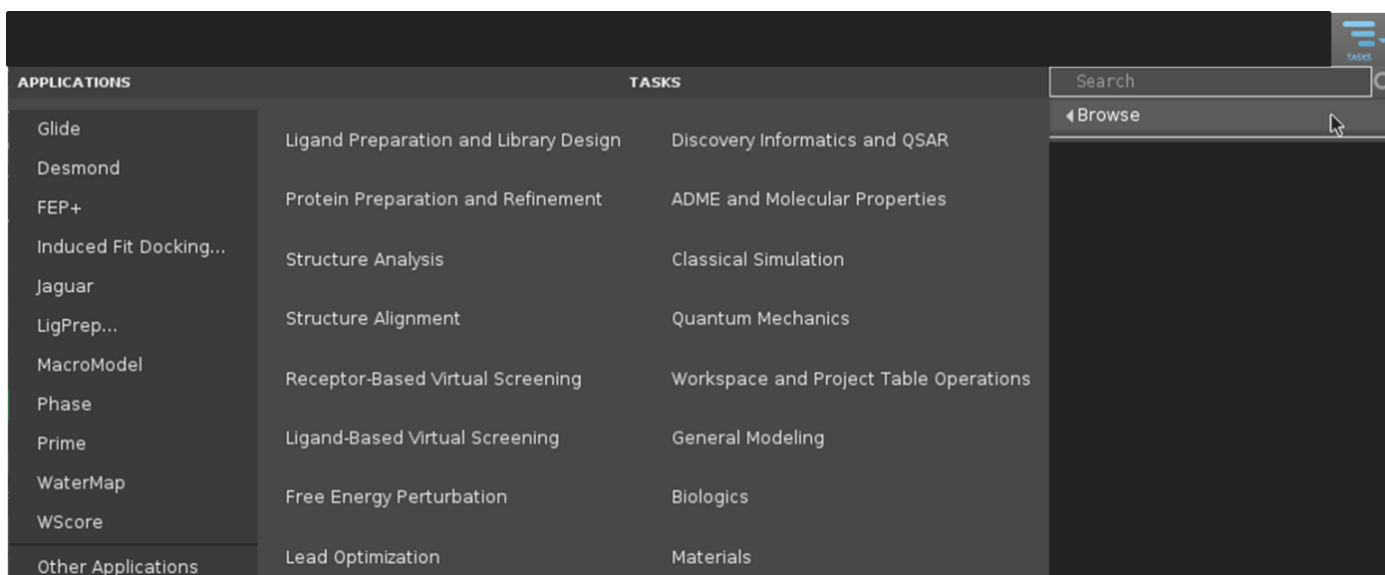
TASKS

APPLICATIONS

Glide
Desmond
FEP+
Induced Fit Docking...
Jaguar
LigPrep...
MacroModel
Phase
Prime
WaterMap
WScore
Other Applications

TASKS

Ligand Preparation and Library Design
Protein Preparation and Refinement
Structure Analysis
Structure Alignment
Receptor-Based Virtual Screening
Ligand-Based Virtual Screening
Free Energy Perturbation
Lead Optimization

Discovery Informatics and QSAR
ADME and Molecular Properties
Classical Simulation
Quantum Mechanics
Workspace and Project Table Operations
General Modeling
Biologics
Materials

Search

◂Browse